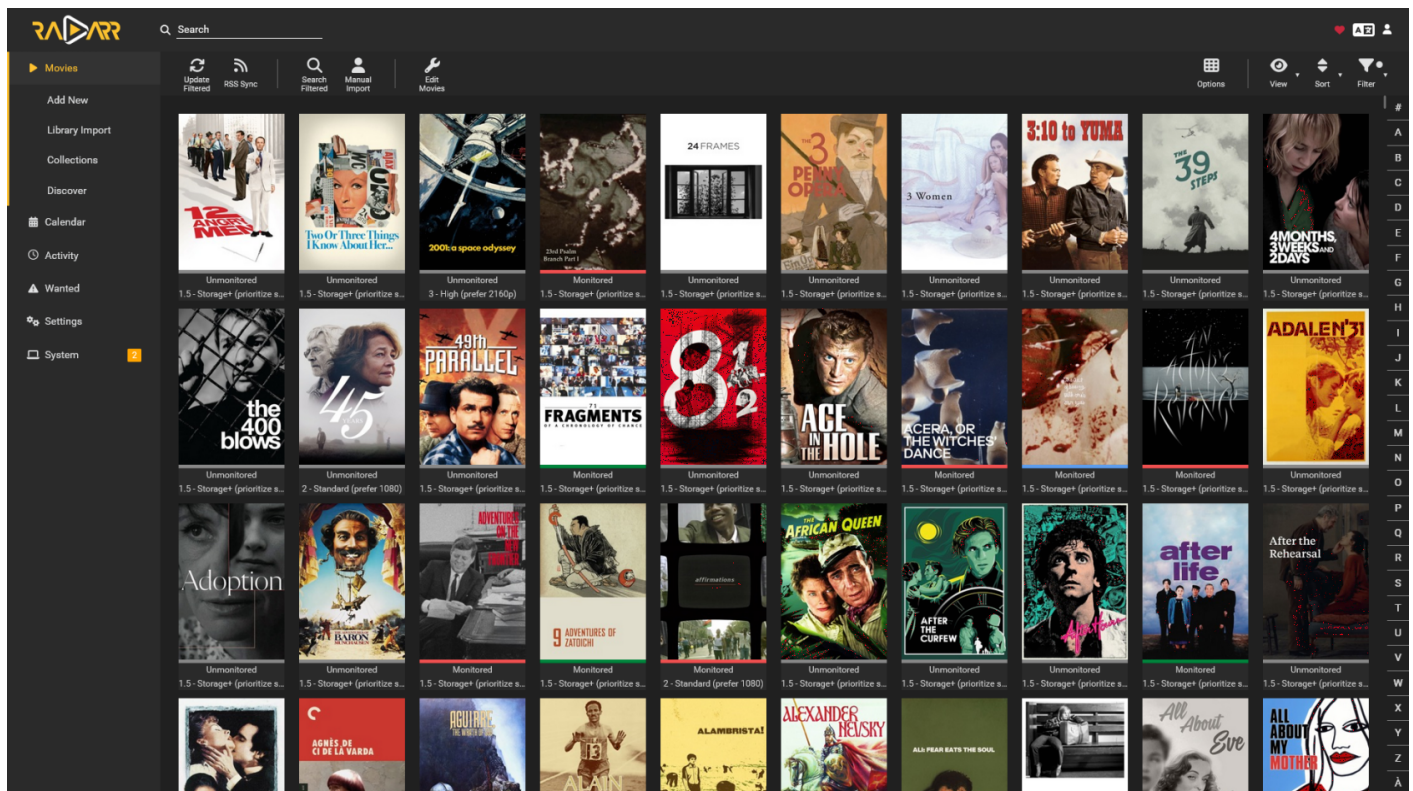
RADARR

Search

Movies
Add New
Library Import
Collections
Discover
Calendar
Activity
Wanted
Settings
System 2

Update Filtered
RSS Sync
Search Filtered
Manual Import
Edit Movies
Options
View
Sort
Filter

12 ANGRY MEN
Unmonitored
1.5 - Storage+ (prioritize s...

Two Or Three Things I Know About Her...
Unmonitored
1.5 - Storage+ (prioritize s...

2001: a space odyssey
Unmonitored
3 - High (prefer 2160p)

23rd Psalm Branch Part I
Monitored
1.5 - Storage+ (prioritize s...

24 FRAMES
Unmonitored
1.5 - Storage+ (prioritize s...

THE 3 PENNY OPERA
Unmonitored
1.5 - Storage+ (prioritize s...

3 Women
Unmonitored
1.5 - Storage+ (prioritize s...

3:10 to YUMA
Unmonitored
1.5 - Storage+ (prioritize s...

THE 39 STEPS
Unmonitored
1.5 - Storage+ (prioritize s...

4 MONTHS, 3 WEEKS and 2 DAYS
Unmonitored
1.5 - Storage+ (prioritize s...

the 400 blows
Unmonitored
1.5 - Storage+ (prioritize s...

45
Unmonitored
2 - Standard (prefer 1080)

49th PARALLEL
Unmonitored
1.5 - Storage+ (prioritize s...

71 FRAGMENTS OF A CHRONOLOGY OF CHANCE
Monitored
1.5 - Storage+ (prioritize s...

8½
Unmonitored
1.5 - Storage+ (prioritize s...

ACE IN THE HOLE
Unmonitored
1.5 - Storage+ (prioritize s...

ACERA, OR THE WITCHES' DANCE
Monitored
1.5 - Storage+ (prioritize s...

Monitored
1.5 - Storage+ (prioritize s...

An Actor's Revenge
Monitored
1.5 - Storage+ (prioritize s...

ADALEN '31
Unmonitored
1.5 - Storage+ (prioritize s...

Adoption
Unmonitored
1.5 - Storage+ (prioritize s...

BARON MUNCHAUSEN
Unmonitored
1.5 - Storage+ (prioritize s...

ADVENTURES ON THE NEW FRONTIER
Monitored
1.5 - Storage+ (prioritize s...

9 ADVENTURES OF ZATOICHI
Monitored
1.5 - Storage+ (prioritize s...

affirmations
Monitored
2 - Standard (prefer 1080)

THE AFRICAN QUEEN
Unmonitored
1.5 - Storage+ (prioritize s...

AFTER THE CURFEW
Unmonitored
1.5 - Storage+ (prioritize s...

After Hours
Unmonitored
1.5 - Storage+ (prioritize s...

after life
Monitored
1.5 - Storage+ (prioritize s...

After the Rehearsal
Unmonitored
1.5 - Storage+ (prioritize s...

AGNÈS DE CI DE LA VARDA
AGUIRRE THE WRATH OF GOD
ALAIN
ALAMBRISTA!
ALEXANDER NEVSKY
ALI: FEAR EATS THE SOUL
All About Eve
ALL ABOUT MY MOTHER

# A B C D E F G H I J K L M N O P Q R S T U V W X Y Z Å